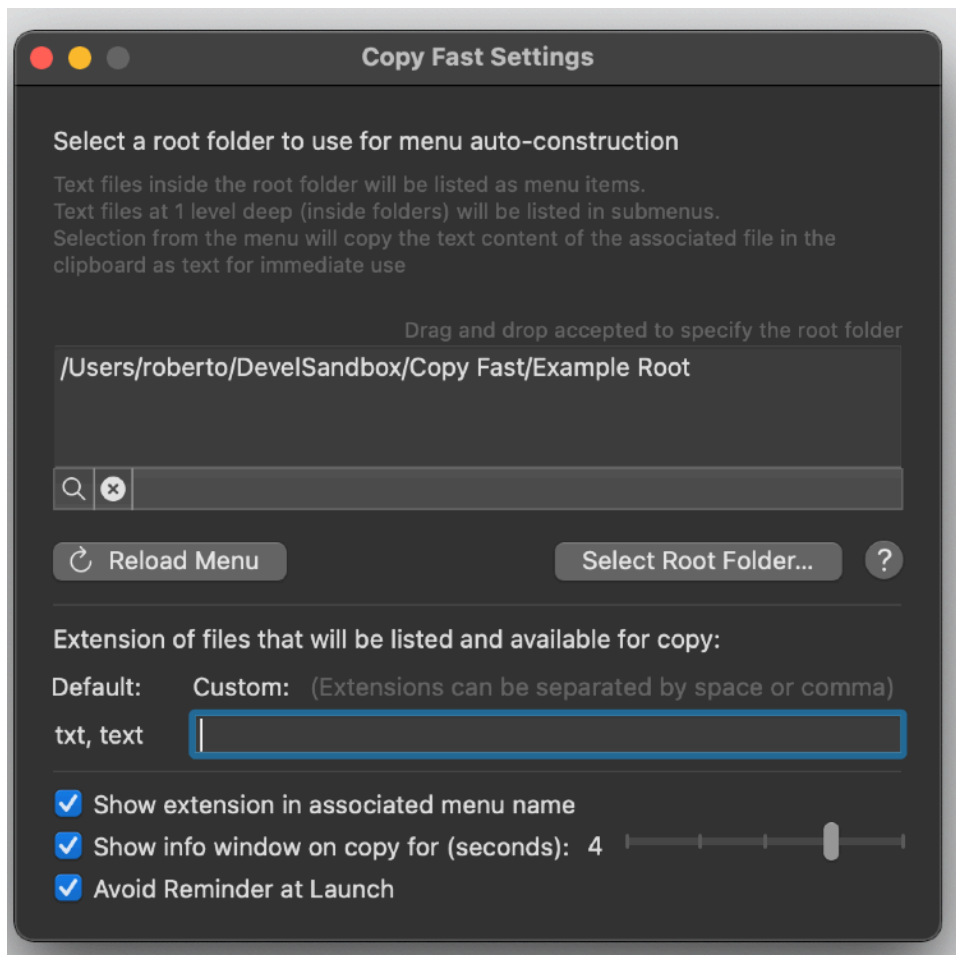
Copy Fast Settings

Select a root folder to use for menu auto-construction

Text files inside the root folder will be listed as menu items.
Text files at 1 level deep (inside folders) will be listed in submenus.
Selection from the menu will copy the text content of the associated file in the clipboard as text for immediate use

Drag and drop accepted to specify the root folder

/Users/roberto/DevelSandbox/Copy Fast/Example Root

Reload Menu

Select Root Folder...

?

Extension of files that will be listed and available for copy:

Default: Custom: (Extensions can be separated by space or comma)

txt, text

Show extension in associated menu name
Show info window on copy for (seconds): 4
Avoid Reminder at Launch